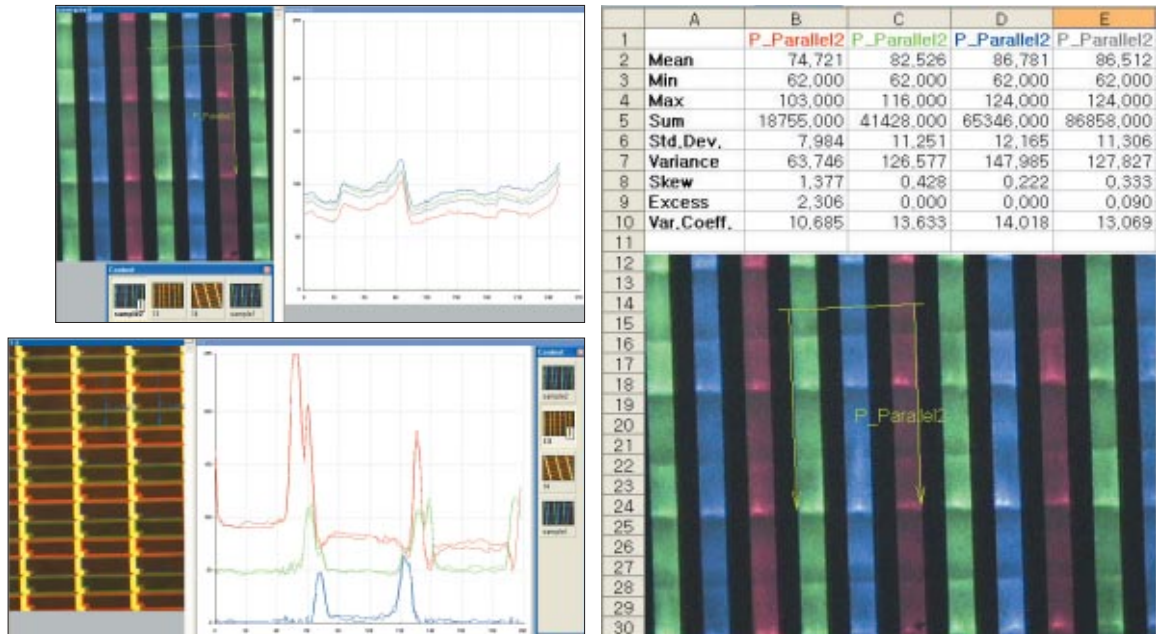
P_Parallel2

Content

sample2 13 14 sample1

Content

sample2 13 14 sample1

| | A | B | C | D | E |
|---|---|---|---|---|---|
| 1 | | P_Parallel2 | P_Parallel2 | P_Parallel2 | P_Parallel2 |
| 2 | Mean | 74,721 | 82,526 | 86,781 | 86,512 |
| 3 | Min | 62,000 | 62,000 | 62,000 | 62,000 |
| 4 | Max | 103,000 | 116,000 | 124,000 | 124,000 |
| 5 | Sum | 18755,000 | 41428,000 | 65346,000 | 86858,000 |
| 6 | Std.Dev. | 7,984 | 11,251 | 12,165 | 11,306 |
| 7 | Variance | 63,746 | 126,577 | 147,985 | 127,827 |
| 8 | Skew | 1,377 | 0,428 | 0,222 | 0,333 |
| 9 | Excess | 2,306 | 0,000 | 0,000 | 0,090 |
| 10 | Var.Coeff. | 10,685 | 13,633 | 14,018 | 13,069 |
| 11 | | | | | |

12 13 14 15 16 17 18 19 20 21 22 23 24 25 26 27 28 29 30

P_Parallel2